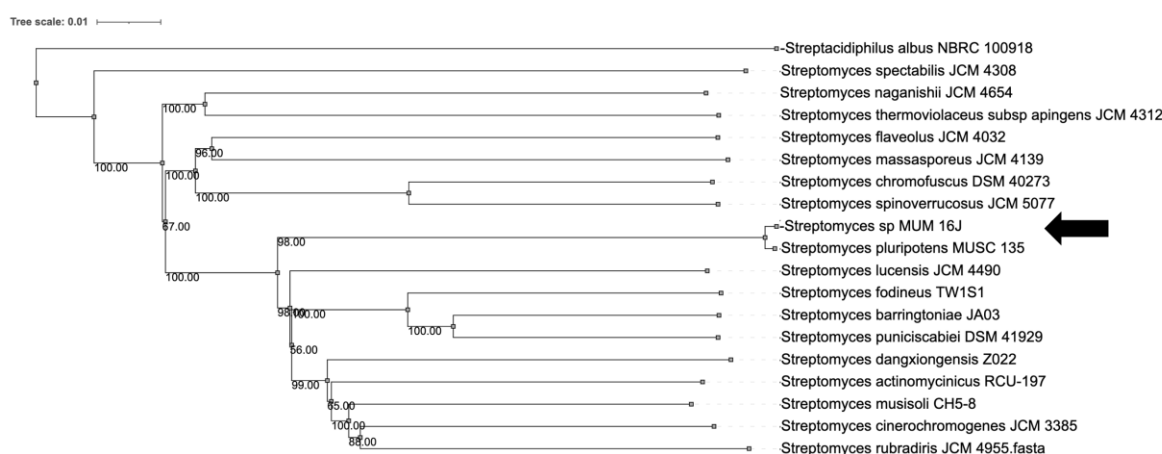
Tree scale: 0.01

Streptacidiphilus albus NBRC 100918
Streptomyces spectabilis JCM 4308
Streptomyces naganishii JCM 4654
Streptomyces thermoviolaceus subsp apingens JCM 4312
Streptomyces flaveolus JCM 4032
Streptomyces massasporeus JCM 4139
Streptomyces chromofuscus DSM 40273
Streptomyces spinoverrucosus JCM 5077
Streptomyces sp MUM 16J
Streptomyces pluripotens MUSC 135
Streptomyces lucensis JCM 4490
Streptomyces fodineus TW1S1
Streptomyces barringtoniae JA03
Streptomyces puniciscabiei DSM 41929
Streptomyces dangxiongensis Z022
Streptomyces actinomycinicus RCU-197
Streptomyces musisoli CH5-8
Streptomyces cinerochromogenes JCM 3385
Streptomyces rubradiris JCM 4955.fasta

100.00
100.00
96.00
100.00
100.00
67.00
98.00
100.00
98.00
100.00
100.00
56.00
99.00
65.00
100.00
88.00